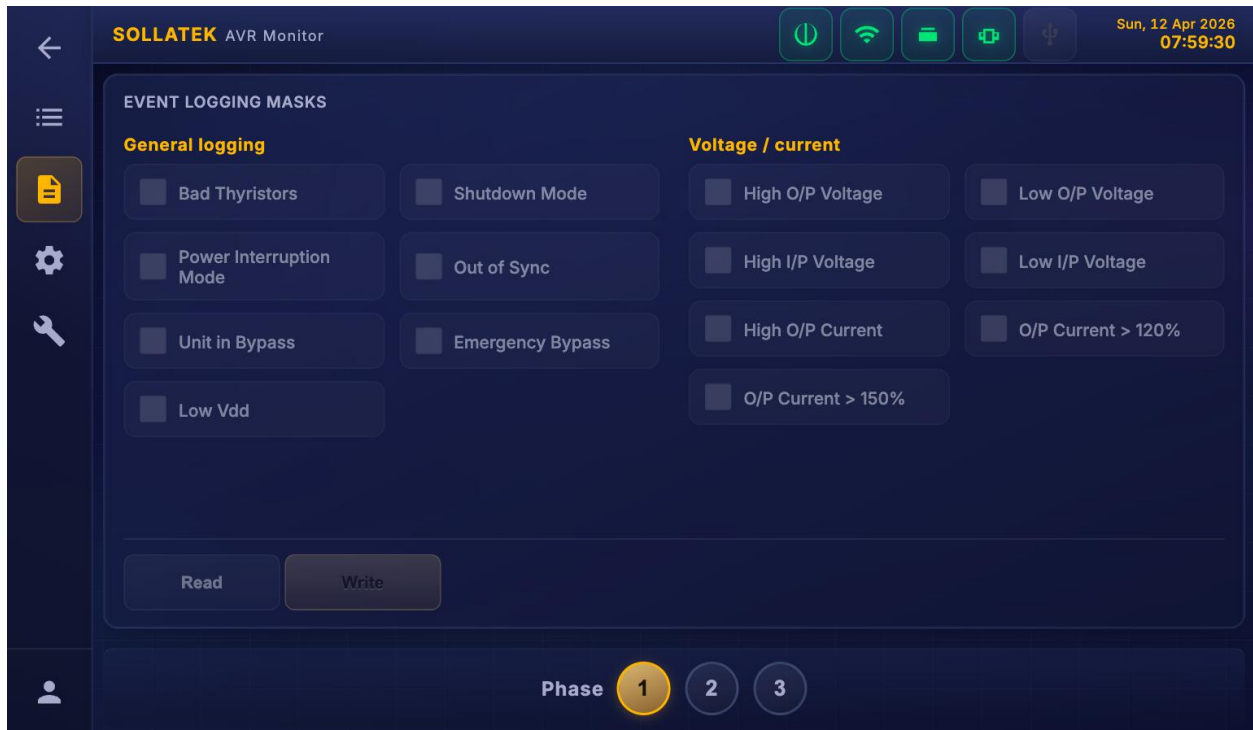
SOLLATEK AVR Monitor

Sun, 12 Apr 2026
07:59:30

EVENT LOGGING MASKS

General logging

Bad Thyristors

Shutdown Mode

Power Interruption Mode

Out of Sync

Unit in Bypass

Emergency Bypass

Low Vdd

Voltage / current

High O/P Voltage

Low O/P Voltage

High I/P Voltage

Low I/P Voltage

High O/P Current

O/P Current > 120%

O/P Current > 150%

Read

Write

Phase 1 2 3